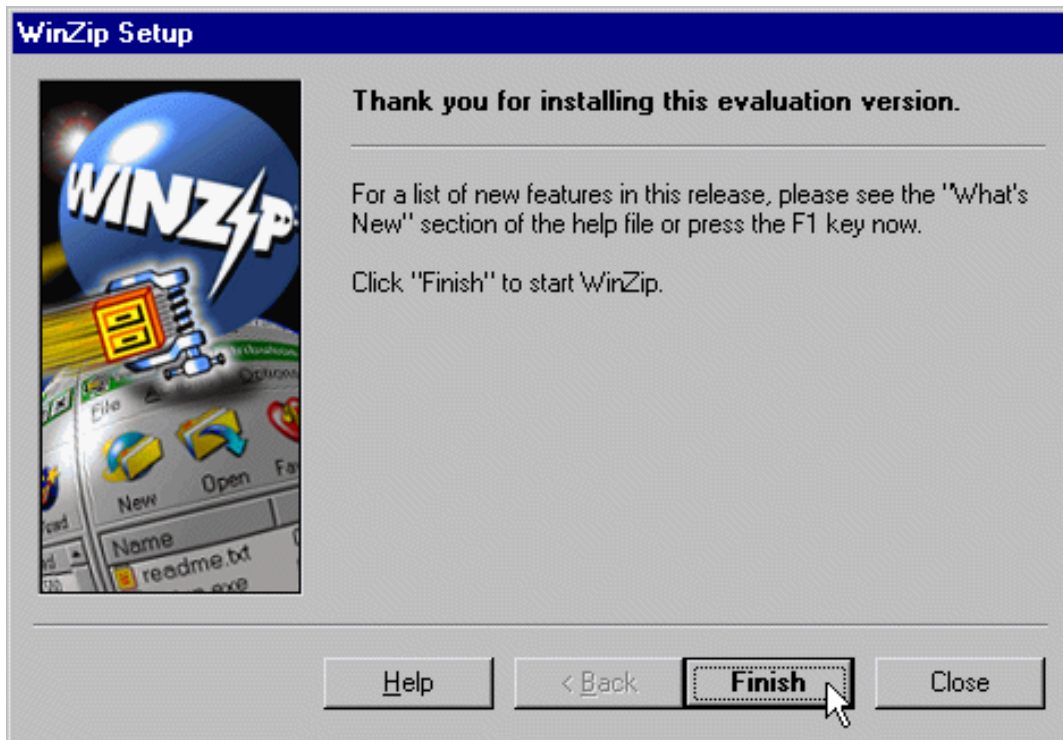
WinZip Setup

WINZIP

File Options

New Open Fa

Name

readme.txt

Thank you for installing this evaluation version.

For a list of new features in this release, please see the "What's New" section of the help file or press the F1 key now.

Click "Finish" to start WinZip.

Help

< Back

Finish

Close